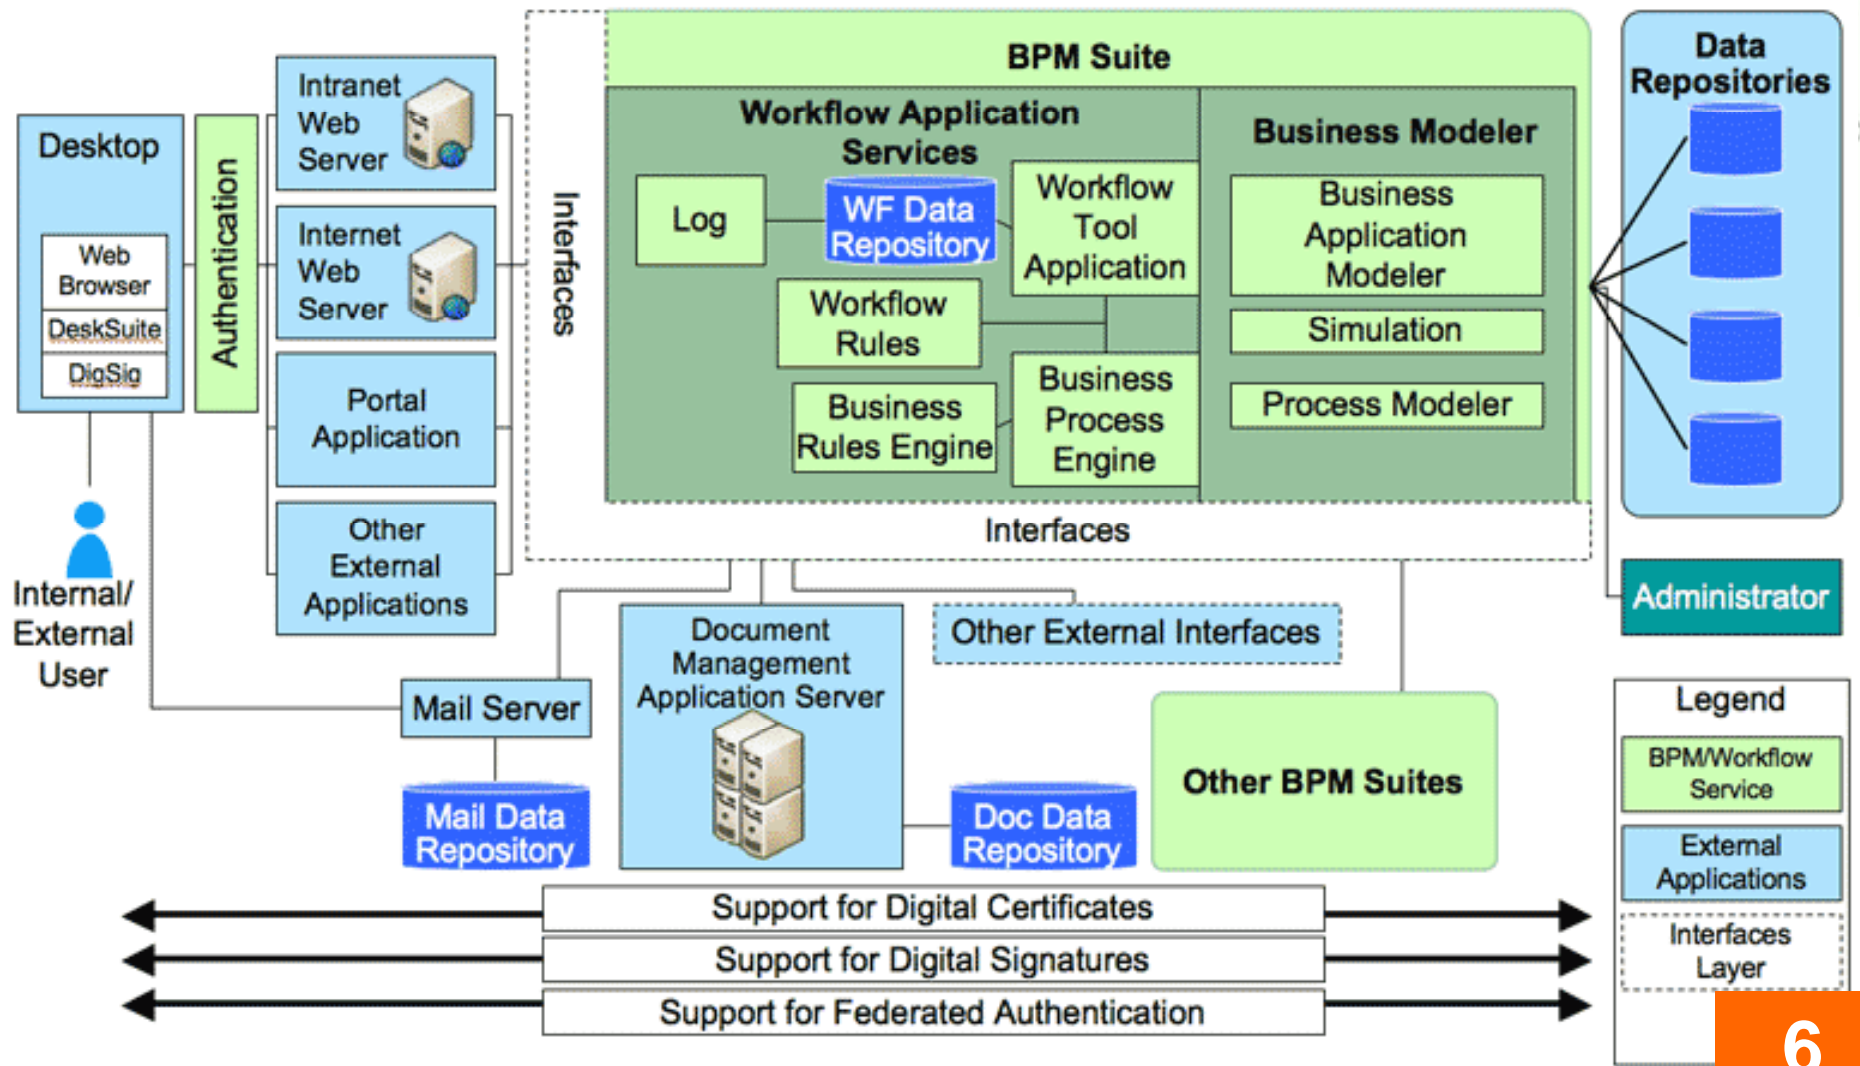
Desktop

Web Browser

DeskSuite

DigSig

Internal/ External User

Authentication

Intranet Web Server

Internet Web Server

Portal Application

Other External Applications

Interfaces

BPM Suite

Workflow Application Services

Log

WF Data Repository

Workflow Tool Application

Workflow Rules

Business Rules Engine

Business Process Engine

Business Modeler

Business Application Modeler

Simulation

Process Modeler

Interfaces

Data Repositories

Administrator

Mail Server

Mail Data Repository

Document Management Application Server

Doc Data Repository

Other External Interfaces

Other BPM Suites

Legend

BPM/Workflow Service

External Applications

Interfaces Layer

Support for Digital Certificates

Support for Digital Signatures

Support for Federated Authentication

6